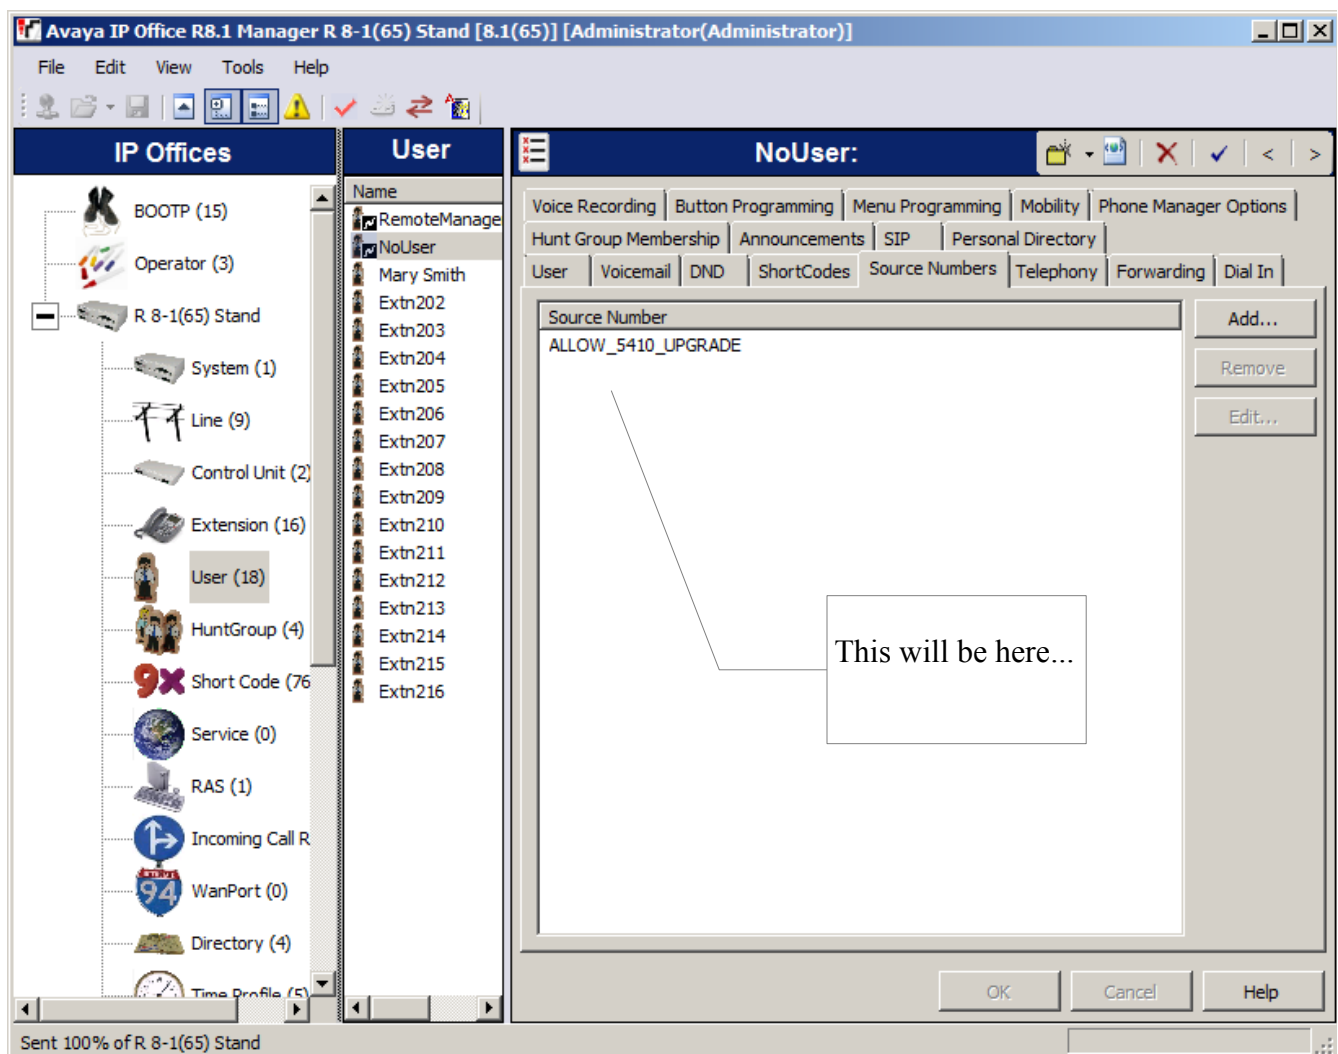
Avaya IP Office R8.1 Manager R 8-1(65) Stand [8.1(65)] [Administrator(Administrator)]

File Edit View Tools Help

IP Offices

BOOTP (15)
Operator (3)
R 8-1(65) Stand
System (1)
Line (9)
Control Unit (2)
Extension (16)
User (18)
HuntGroup (4)
Short Code (76
Service (0)
RAS (1)
Incoming Call R
WanPort (0)
Directory (4)
Time Profile (5)

User

Name
RemoteManage
NoUser
Mary Smith
Extn202
Extn203
Extn204
Extn205
Extn206
Extn207
Extn208
Extn209
Extn210
Extn211
Extn212
Extn213
Extn214
Extn215
Extn216

NoUser:

< >

Voice Recording | Button Programming | Menu Programming | Mobility | Phone Manager Options
Hunt Group Membership | Announcements | SIP | Personal Directory
User | Voicemail | DND | ShortCodes | Source Numbers | Telephony | Forwarding | Dial In

Source Number
ALLOW_5410_UPGRADE

Add...
Remove
Edit...

This will be here...

OK Cancel Help

Sent 100% of R 8-1(65) Stand